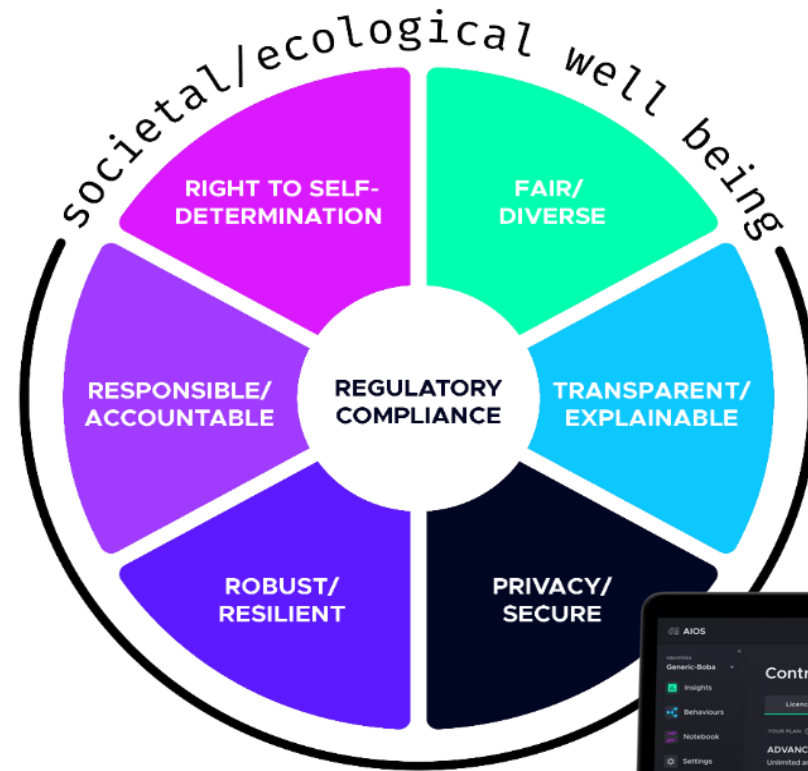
societal/ecological well being

RIGHT TO SELF-DETERMINATION

FAIR/ DIVERSE

RESPONSIBLE/ ACCOUNTABLE

REGULATORY COMPLIANCE

TRANSPARENT/ EXPLAINABLE

ROBUST/ RESILIENT

PRIVACY/ SECURE

AIOS

Identities
Generic-Boba

Insights

Behaviours

Notebook

Settings

Contr

Licen

YOUR PLAN

ADVANC

Unlimited a